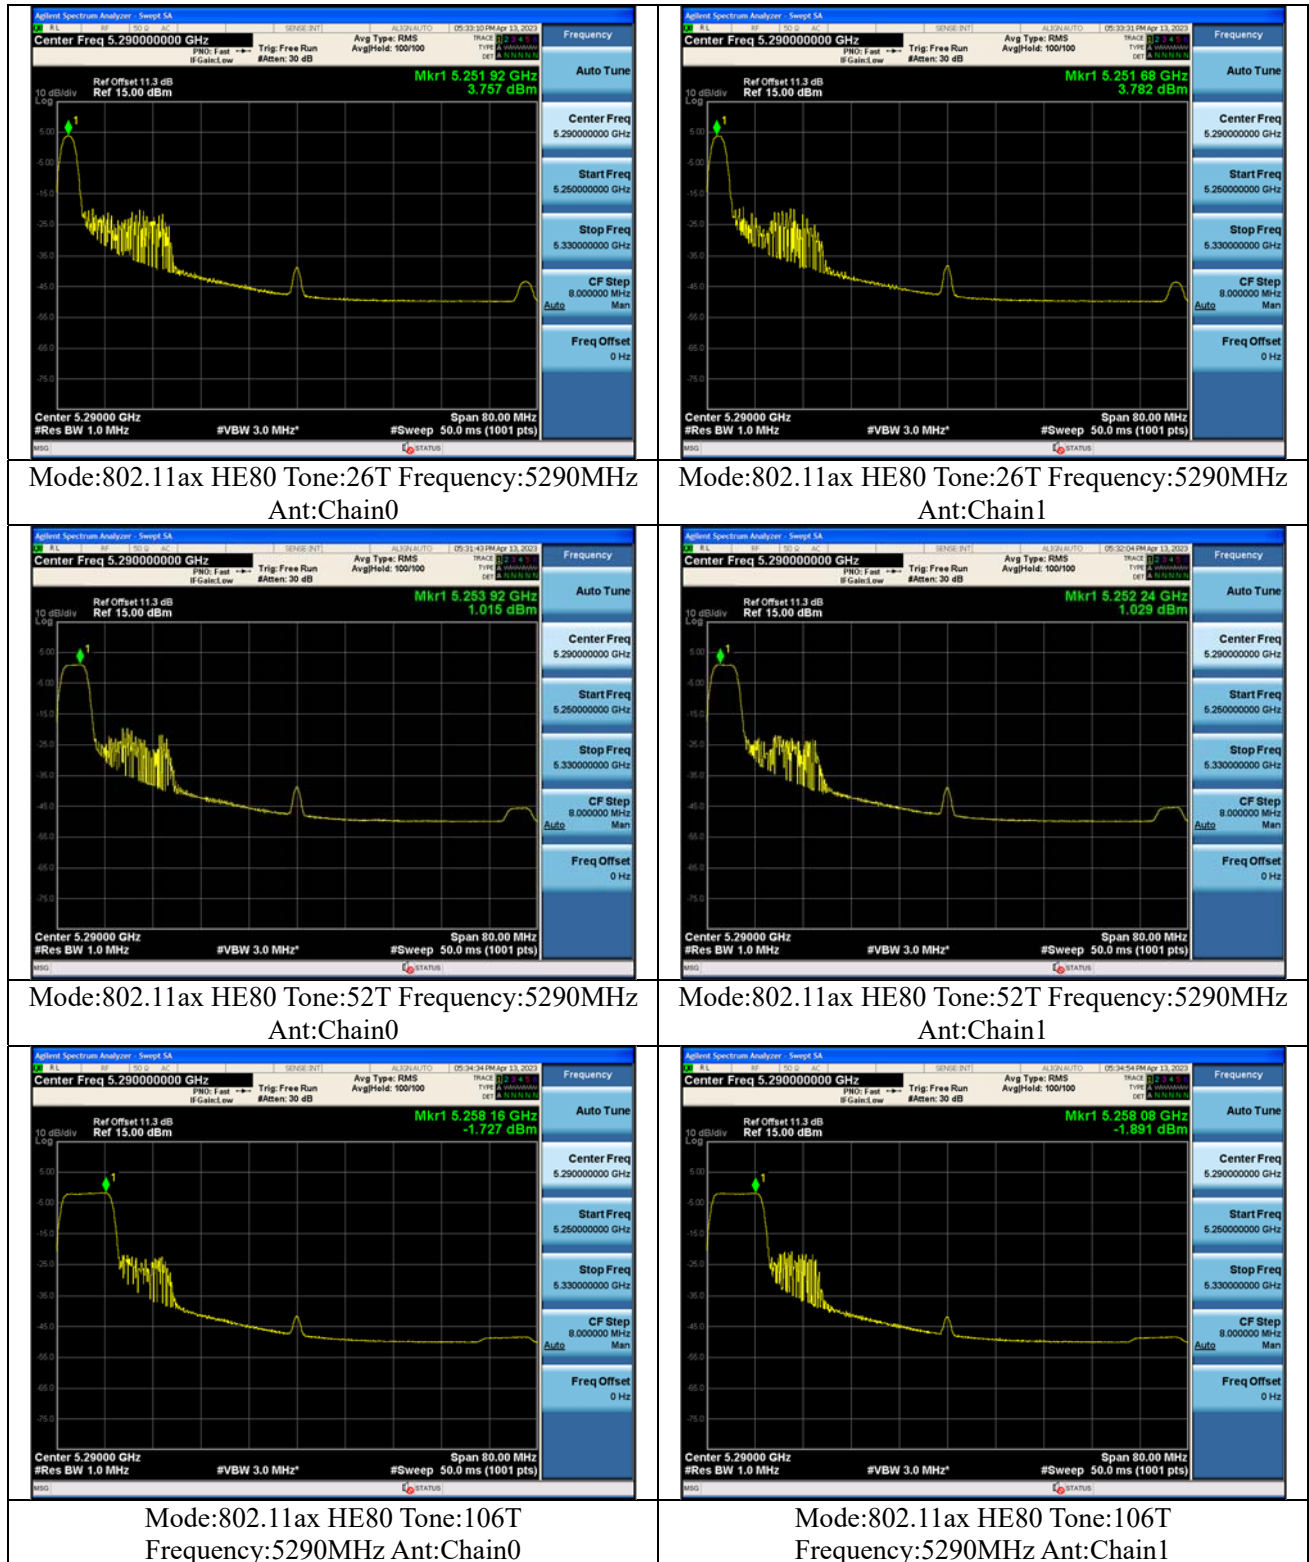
Agilent Spectrum Analyzer - Swept SA
Center Freq 5.290000000 GHz
PNO: Fast IFGain:Low
Trig: Free Run
#Atten: 30 dB
Avg Type: RMS
Avg|Hold: 100/100
05:33:10 PM Apr 13, 2023
Frequency
Ref Offset 11.3 dB
10 dB/div Ref 15.00 dBm
Log
Mkr1 5.251 92 GHz
3.757 dBm
Auto Tune
Center Freq 5.290000000 GHz
Start Freq 5.250000000 GHz
Stop Freq 5.330000000 GHz
CF Step 8.000000 MHz
Auto Man
Freq Offset 0 Hz
5.00
-5.00
-15.0
-25.0
-35.0
-45.0
-55.0
-65.0
-75.0
Center 5.29000 GHz
#Res BW 1.0 MHz
#VBW 3.0 MHz*
Span 80.00 MHz
#Sweep 50.0 ms (1001 pts)
MSG
STATUS

Mode:802.11ax HE80 Tone:26T Frequency:5290MHz Ant:Chain0

Agilent Spectrum Analyzer - Swept SA
Center Freq 5.290000000 GHz
PNO: Fast IFGain:Low
Trig: Free Run
#Atten: 30 dB
Avg Type: RMS
Avg|Hold: 100/100
05:33:31 PM Apr 13, 2023
Frequency
Ref Offset 11.3 dB
10 dB/div Ref 15.00 dBm
Log
Mkr1 5.251 68 GHz
3.782 dBm
Auto Tune
Center Freq 5.290000000 GHz
Start Freq 5.250000000 GHz
Stop Freq 5.330000000 GHz
CF Step 8.000000 MHz
Auto Man
Freq Offset 0 Hz
Center 5.29000 GHz
#Res BW 1.0 MHz
#VBW 3.0 MHz*
Span 80.00 MHz
#Sweep 50.0 ms (1001 pts)
MSG
STATUS

Mode:802.11ax HE80 Tone:26T Frequency:5290MHz Ant:Chain1

Agilent Spectrum Analyzer - Swept SA
Center Freq 5.290000000 GHz
PNO: Fast IFGain:Low
Trig: Free Run
#Atten: 30 dB
Avg Type: RMS
Avg|Hold: 100/100
05:31:43 PM Apr 13, 2023
Frequency
Ref Offset 11.3 dB
10 dB/div Ref 15.00 dBm
Log
Mkr1 5.253 92 GHz
1.015 dBm
Auto Tune
Center Freq 5.290000000 GHz
Start Freq 5.250000000 GHz
Stop Freq 5.330000000 GHz
CF Step 8.000000 MHz
Auto Man
Freq Offset 0 Hz
Center 5.29000 GHz
#Res BW 1.0 MHz
#VBW 3.0 MHz*
Span 80.00 MHz
#Sweep 50.0 ms (1001 pts)
MSG
STATUS

Mode:802.11ax HE80 Tone:52T Frequency:5290MHz Ant:Chain0

Agilent Spectrum Analyzer - Swept SA
Center Freq 5.290000000 GHz
PNO: Fast IFGain:Low
Trig: Free Run
#Atten: 30 dB
Avg Type: RMS
Avg|Hold: 100/100
05:32:04 PM Apr 13, 2023
Frequency
Ref Offset 11.3 dB
10 dB/div Ref 15.00 dBm
Log
Mkr1 5.252 24 GHz
1.029 dBm
Auto Tune
Center Freq 5.290000000 GHz
Start Freq 5.250000000 GHz
Stop Freq 5.330000000 GHz
CF Step 8.000000 MHz
Auto Man
Freq Offset 0 Hz
Center 5.29000 GHz
#Res BW 1.0 MHz
#VBW 3.0 MHz*
Span 80.00 MHz
#Sweep 50.0 ms (1001 pts)
MSG
STATUS

Mode:802.11ax HE80 Tone:52T Frequency:5290MHz Ant:Chain1

Agilent Spectrum Analyzer - Swept SA
Center Freq 5.290000000 GHz
PNO: Fast IFGain:Low
Trig: Free Run
#Atten: 30 dB
Avg Type: RMS
Avg|Hold: 100/100
05:34:34 PM Apr 13, 2023
Frequency
Ref Offset 11.3 dB
10 dB/div Ref 15.00 dBm
Log
Mkr1 5.258 16 GHz
-1.727 dBm
Auto Tune
Center Freq 5.290000000 GHz
Start Freq 5.250000000 GHz
Stop Freq 5.330000000 GHz
CF Step 8.000000 MHz
Auto Man
Freq Offset 0 Hz
Center 5.29000 GHz
#Res BW 1.0 MHz
#VBW 3.0 MHz*
Span 80.00 MHz
#Sweep 50.0 ms (1001 pts)
MSG
STATUS

Mode:802.11ax HE80 Tone:106T Frequency:5290MHz Ant:Chain0

Agilent Spectrum Analyzer - Swept SA
Center Freq 5.290000000 GHz
PNO: Fast IFGain:Low
Trig: Free Run
#Atten: 30 dB
Avg Type: RMS
Avg|Hold: 100/100
05:34:54 PM Apr 13, 2023
Frequency
Ref Offset 11.3 dB
10 dB/div Ref 15.00 dBm
Log
Mkr1 5.258 08 GHz
-1.891 dBm
Auto Tune
Center Freq 5.290000000 GHz
Start Freq 5.250000000 GHz
Stop Freq 5.330000000 GHz
CF Step 8.000000 MHz
Auto Man
Freq Offset 0 Hz
Center 5.29000 GHz
#Res BW 1.0 MHz
#VBW 3.0 MHz*
Span 80.00 MHz
#Sweep 50.0 ms (1001 pts)
MSG
STATUS

Mode:802.11ax HE80 Tone:106T Frequency:5290MHz Ant:Chain1